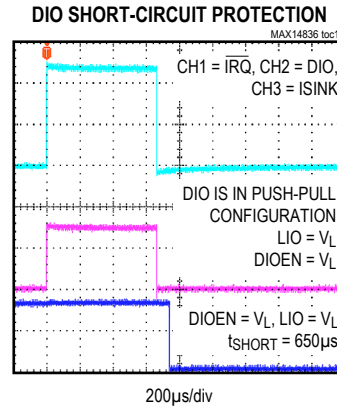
DIO SHORT-CIRCUIT PROTECTION

MAX14836 toc1

T

CH1 = $\overline{IRQ}$, CH2 = DIO, CH3 = ISINK

DIO IS IN PUSH-PULL CONFIGURATION

LIO = $V_L$

DIOEN = $V_L$

DIOEN = $V_L$, LIO = $V_L$

$t_{SHORT}$ = 650µs

200µs/div